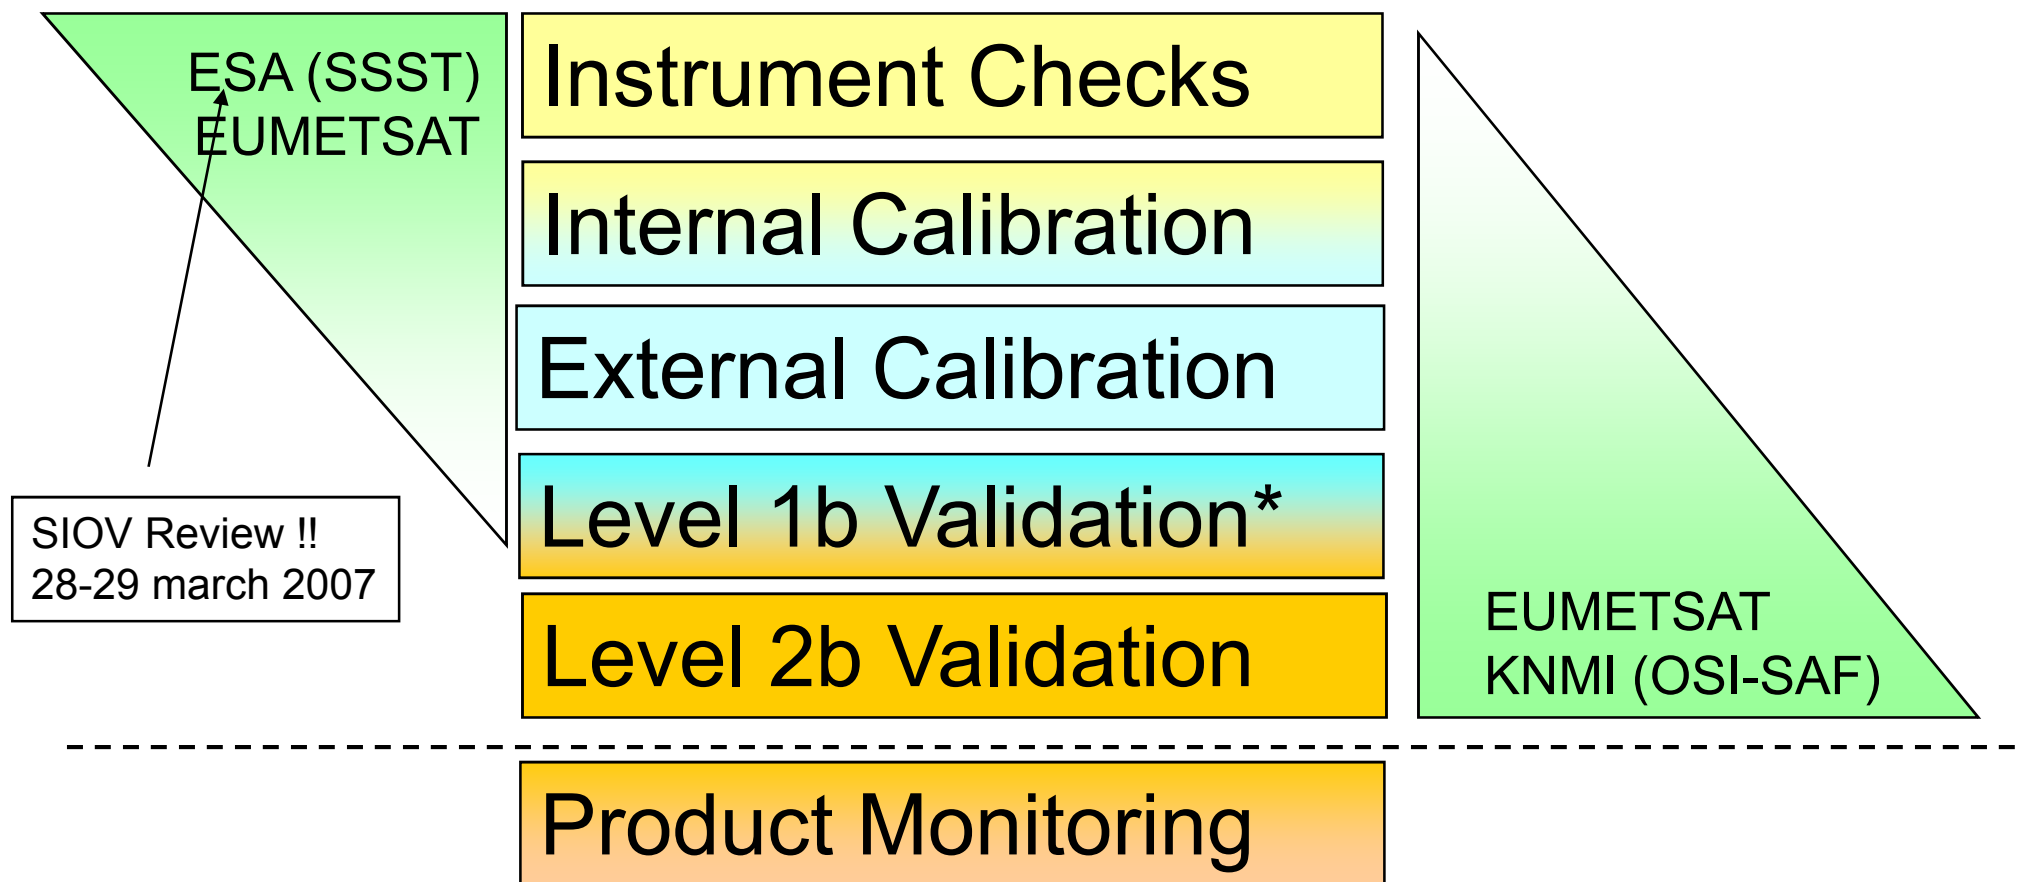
ESA (SSST)
EUMETSAT

Instrument Checks

Internal Calibration

External Calibration

Level 1b Validation*

Level 2b Validation

SIOV Review !!
28-29 march 2007

EUMETSAT
KNMI (OSI-SAF)

Product Monitoring